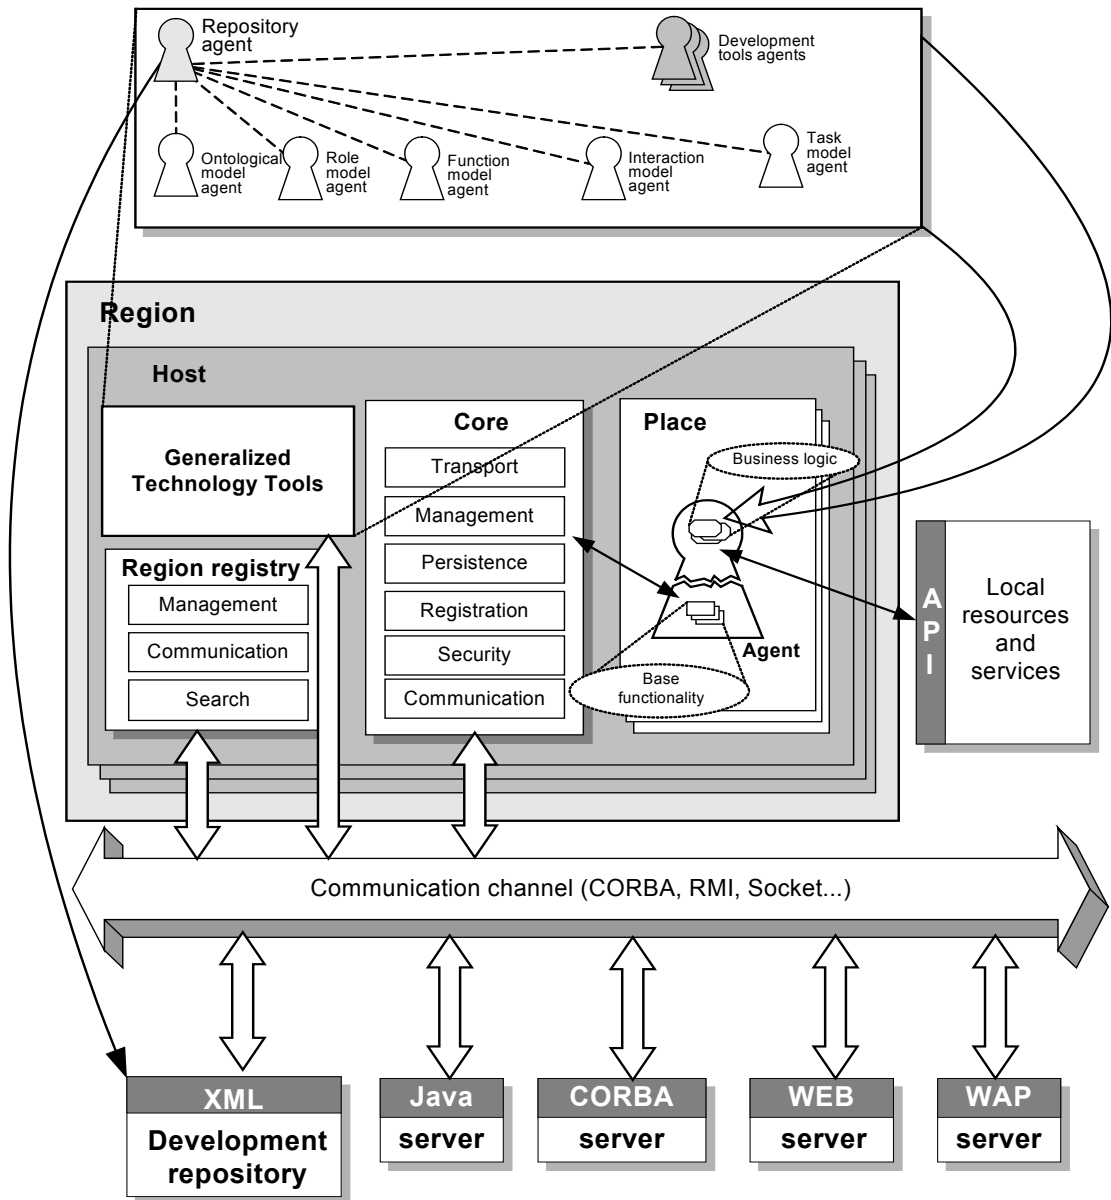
Repository agent

Development tools agents

Ontological model agent

Role model agent

Function model agent

Interaction model agent

Task model agent

Region

Host

Generalized Technology Tools

Region registry

Management

Communication

Search

Core

Transport

Management

Persistence

Registration

Security

Communication

Place

Business logic

Agent

Base functionality

A
P
I

Local resources and services

Communication channel (CORBA, RMI, Socket...)

XML
Development repository

Java
server

CORBA
server

WEB
server

WAP
server